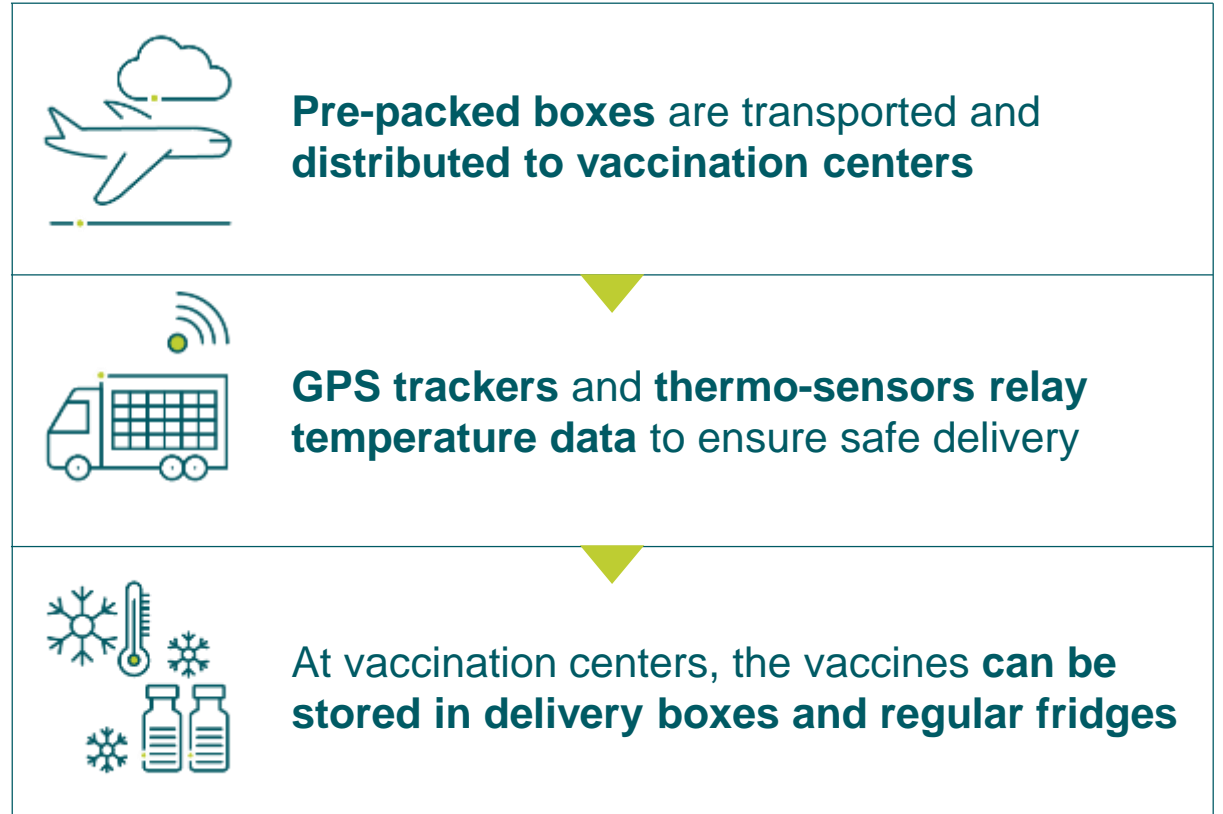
Pre-packed boxes are transported and distributed to vaccination centers

GPS trackers and thermo-sensors relay temperature data to ensure safe delivery

At vaccination centers, the vaccines can be stored in delivery boxes and regular fridges